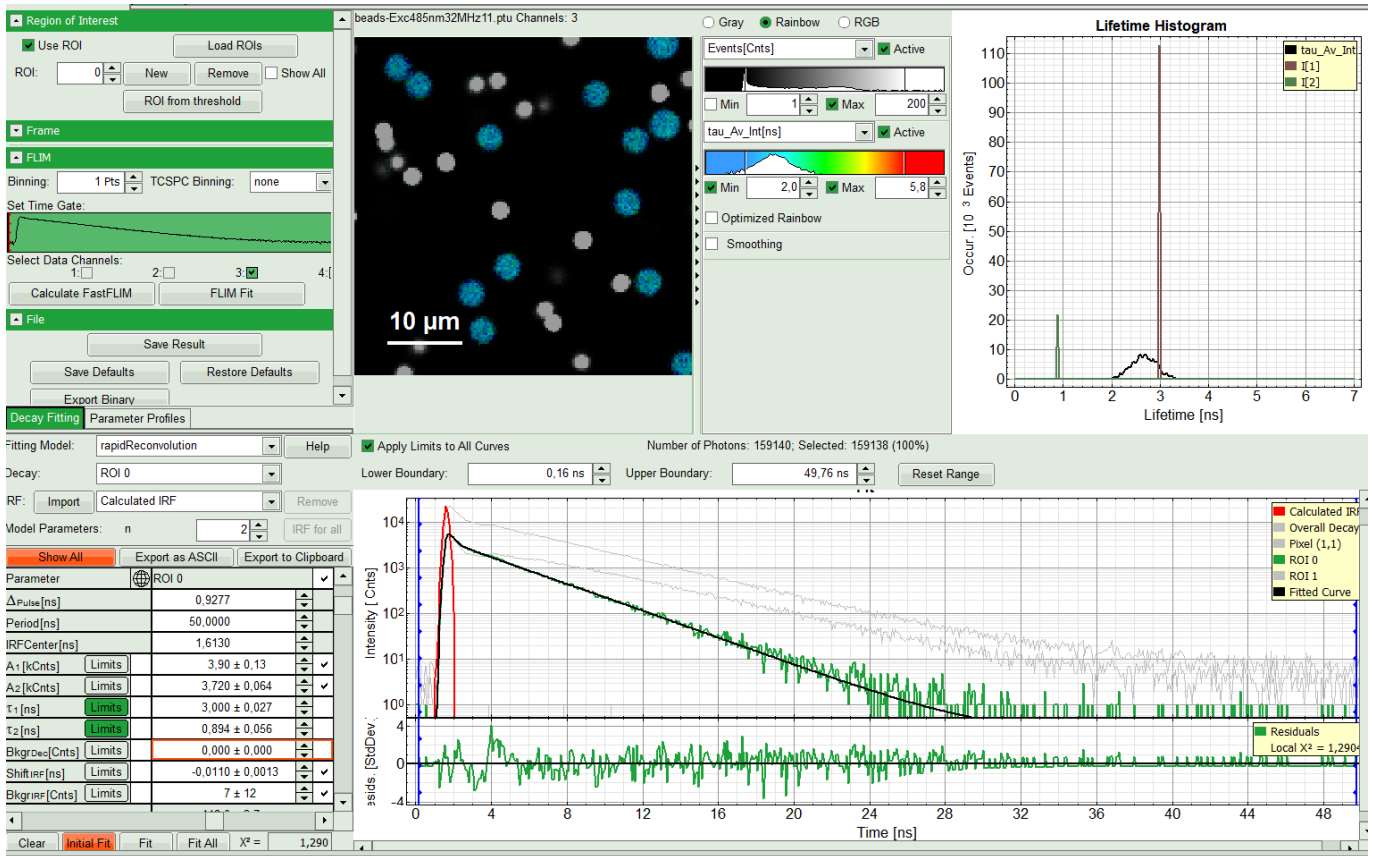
Region of Interest
Use ROI
Load ROIs
ROI: 0 New Remove Show All
ROI from threshold
Frame
FLIM
Binning: 1 Pts TCSPC Binning: none
Set Time Gate:
Select Data Channels:
1: 2: 3: 4:[
Calculate FastFLIM FLIM Fit
File
Save Result
Save Defaults Restore Defaults
Export Binary

beads-Exc485nm32MHz11.ptu Channels: 3
10 µm

Gray Rainbow RGB
Events[Cnts] Active
Min 1 Max 200
tau_Av_Int[ns] Active
Min 2,0 Max 5,8
Optimized Rainbow
Smoothing

Lifetime Histogram
tau_Av_Int
I[1]
I[2]
Occur. [10 3 Events]
110 100 90 80 70 60 50 40 30 20 10 0
0 1 2 3 4 5 6 7
Lifetime [ns]

Decay Fitting Parameter Profiles
Fitting Model: rapidReconvolution Help
Decay: ROI 0
IRF: Import Calculated IRF Remove
Model Parameters: n 2 IRF for all
Show All Export as ASCII Export to Clipboard

| Parameter | ROI 0 |
|---|---|
| $\Delta_{Pulse}$[ns] | 0,9277 |
| Period[ns] | 50,0000 |
| IRFCenter[ns] | 1,6130 |
| $A_1$[kCnts] Limits | 3,90 ± 0,13 |
| $A_2$[kCnts] Limits | 3,720 ± 0,064 |
| $\tau_1$[ns] Limits | 3,000 ± 0,027 |
| $\tau_2$[ns] Limits | 0,894 ± 0,056 |
| $Bkgr_{Dec}$[Cnts] Limits | 0,000 ± 0,000 |
| $Shift_{IRF}$[ns] Limits | -0,0110 ± 0,0013 |
| $Bkgr_{IRF}$[Cnts] Limits | 7 ± 12 |

Clear Initial Fit Fit Fit All X² = 1,290

Apply Limits to All Curves
Number of Photons: 159140; Selected: 159138 (100%)
Lower Boundary: 0,16 ns Upper Boundary: 49,76 ns Reset Range
Calculated IRF
Overall Decay
Pixel (1,1)
ROI 0
ROI 1
Fitted Curve
Intensity [Cnts]
$10^4$ $10^3$ $10^2$ $10^1$ $10^0$
Residuals
Local X² = 1,290
esids. [StdDev.]
4 0 -4
0 4 8 12 16 20 24 28 32 36 40 44 48
Time [ns]